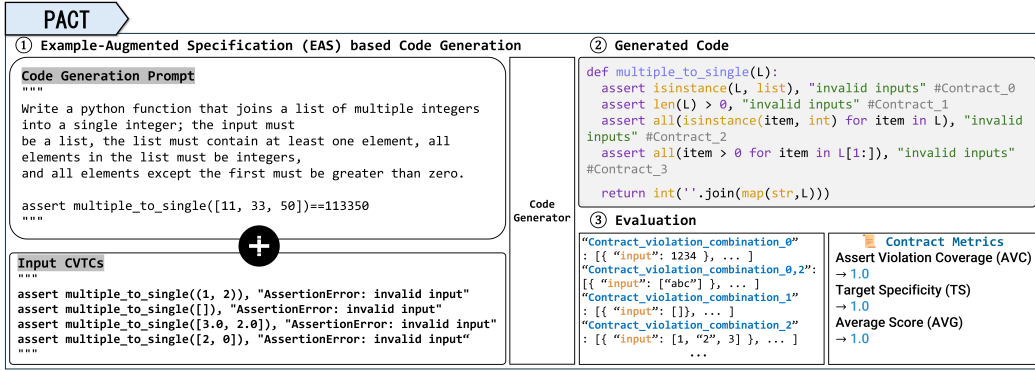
PACT

① Example-Augmented Specification (EAS) based Code Generation

Code Generation Prompt
"""
Write a python function that joins a list of multiple integers into a single integer; the input must
be a list, the list must contain at least one element, all elements in the list must be integers,
and all elements except the first must be greater than zero.

assert multiple_to_single([11, 33, 50])==113350
"""

Input CVTCs
"""
assert multiple_to_single((1, 2)), "AssertionError: invalid input"
assert multiple_to_single([]), "AssertionError: invalid input"
assert multiple_to_single([3.0, 2.0]), "AssertionError: invalid input"
assert multiple_to_single([2, 0]), "AssertionError: invalid input“
"""

Code Generator

② Generated Code

def multiple_to_single(L):
  assert isinstance(L, list), "invalid inputs" #Contract_0
  assert len(L) > 0, "invalid inputs" #Contract_1
  assert all(isinstance(item, int) for item in L), "invalid inputs" #Contract_2
  assert all(item > 0 for item in L[1:]), "invalid inputs" #Contract_3

  return int(''.join(map(str,L)))

③ Evaluation

“Contract_violation_combination_0”
: [{ “input”: 1234 }, ... ]
“Contract_violation_combination_0,2”:
[{ “input”: [“abc”] }, ... ]
“Contract_violation_combination_1”
: [{ “input”: []}, ... ]
“Contract_violation_combination_2”
: [{ “input”: [1, “2”, 3] }, ... ]
...

Contract Metrics
Assert Violation Coverage (AVC)
→ 1.0
Target Specificity (TS)
→ 1.0
Average Score (AVG)
→ 1.0